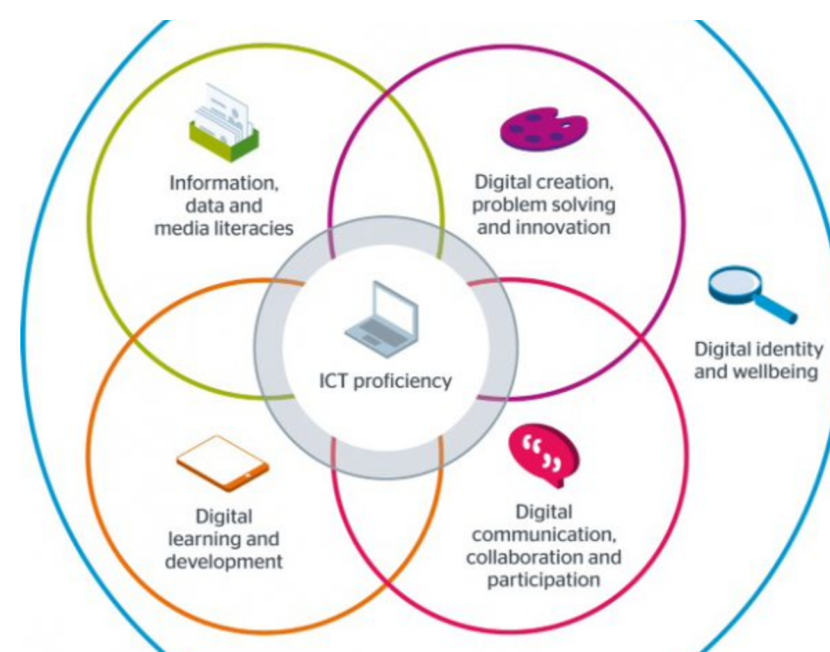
Information, data and media literacies

Digital creation, problem solving and innovation

ICT proficiency

Digital identity and wellbeing

Digital learning and development

Digital communication, collaboration and participation